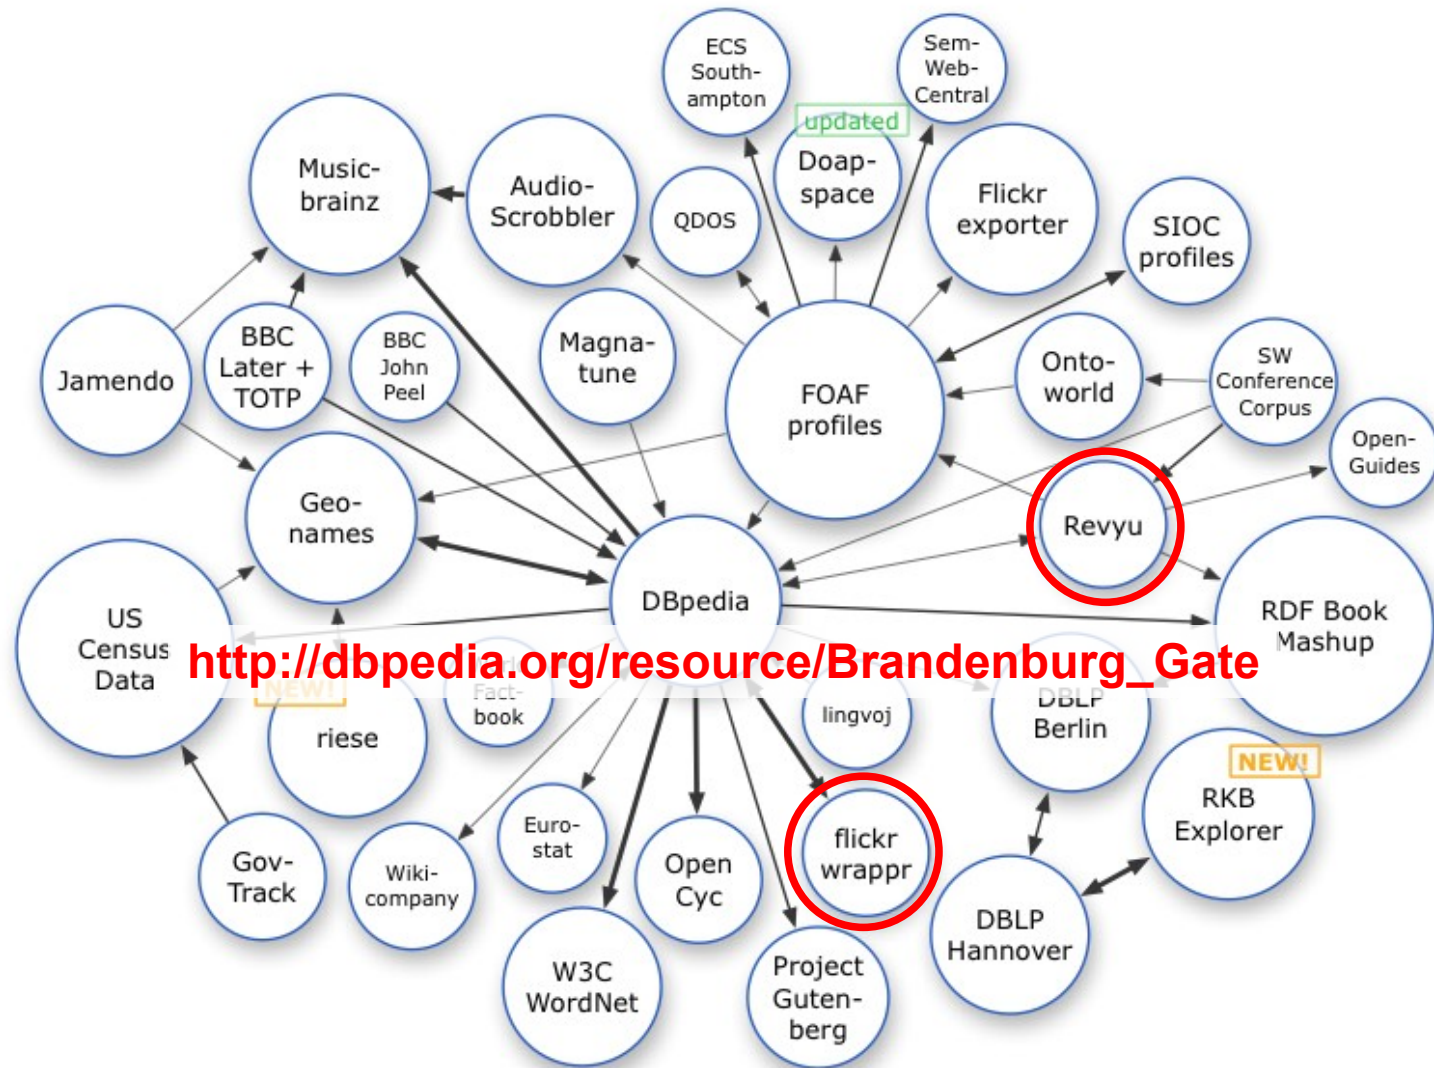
ECS South-ampton

Sem-Web-Central

updated

Doap-space

Music-brainz

Audio-Scrobbler

QDOS

Flickr exporter

SIOC profiles

Jamendo

BBC Later + TOTP

BBC John Peel

Magna-tune

FOAF profiles

Onto-world

SW Conference Corpus

Open-Guides

Geo-names

Revyu

DBpedia

US Census Data

RDF Book Mashup

http://dbpedia.org/resource/Brandenburg_Gate

NEW!

riese

Fact-book

lingvoj

DBLP Berlin

NEW!

RKB Explorer

Euro-stat

Open Cyc

flickr wrappr

Gov-Track

Wiki-company

W3C WordNet

Project Guten-berg

DBLP Hannover